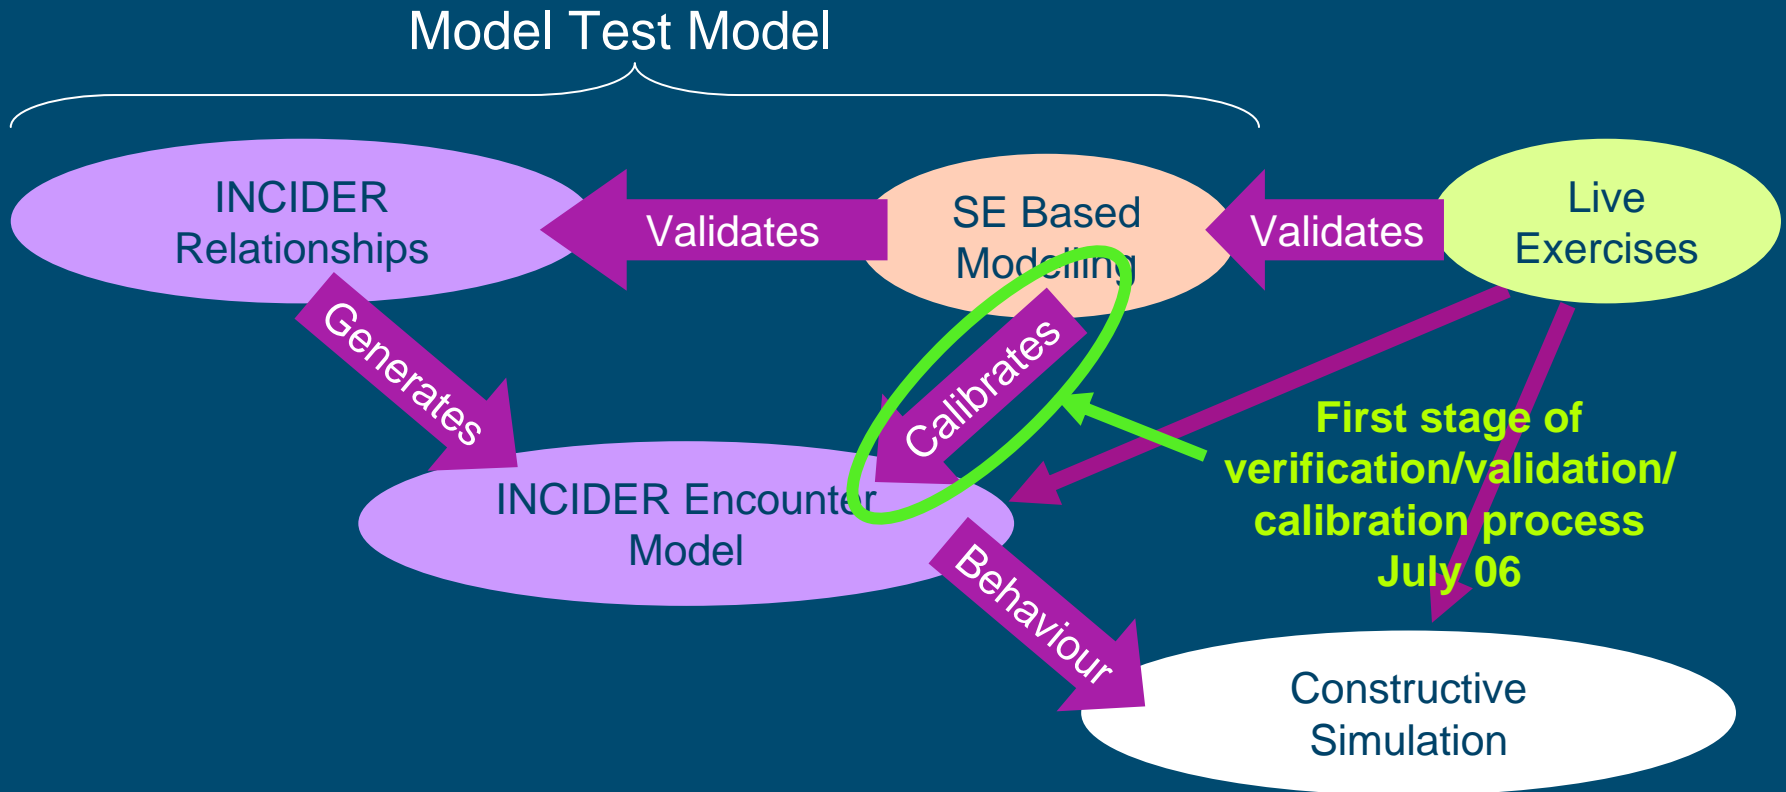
Model Test Model

INCIDER Relationships

Validates

SE Based Modelling

Validates

Live Exercises

Generates

Calibrates

First stage of verification/validation/ calibration process July 06

INCIDER Encounter Model

Behaviour

Constructive Simulation